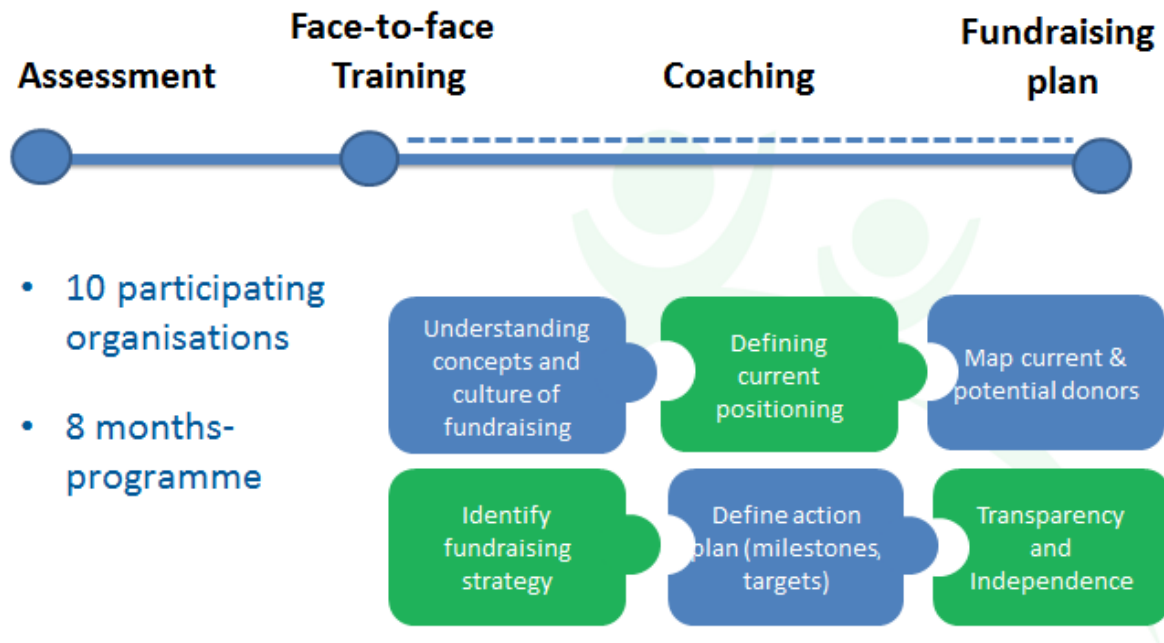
Assessment

Face-to-face Training

Coaching

Fundraising plan

- 10 participating organisations
- 8 months-programme

Understanding concepts and culture of fundraising

Defining current positioning

Map current & potential donors

Identify fundraising strategy

Define action plan (milestones, targets)

Transparency and Independence